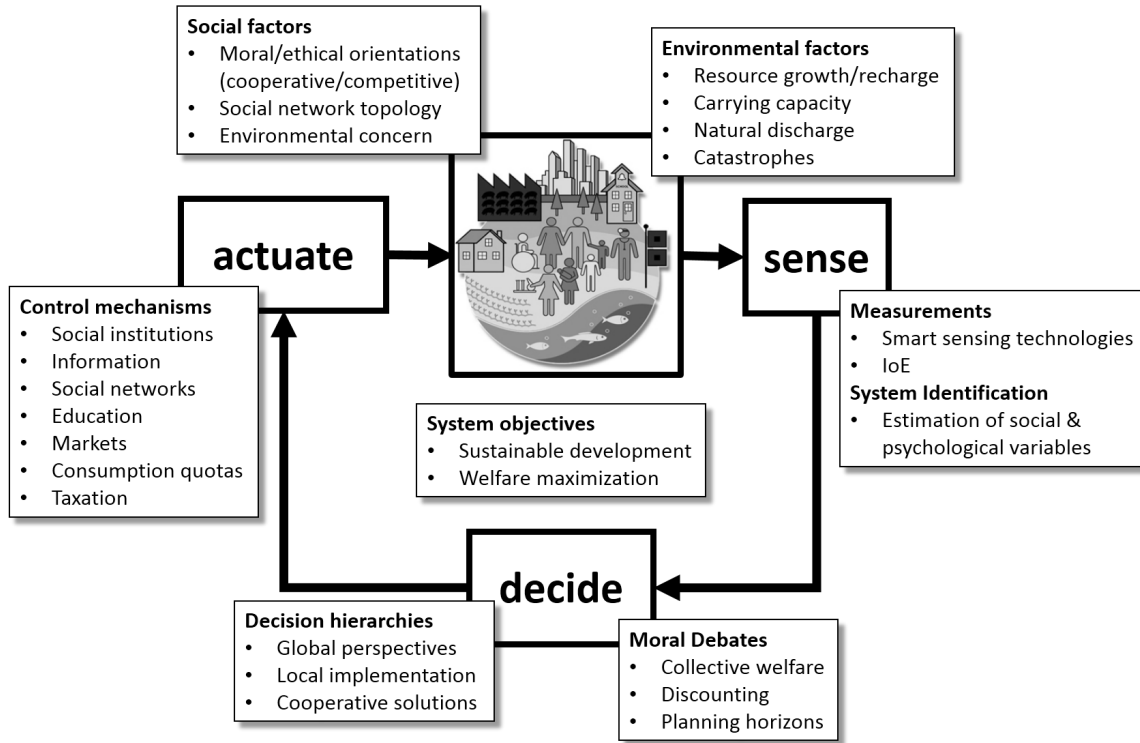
**Social factors**
- Moral/ethical orientations (cooperative/competitive)
- Social network topology
- Environmental concern

**Environmental factors**
- Resource growth/recharge
- Carrying capacity
- Natural discharge
- Catastrophes

actuate

sense

**Control mechanisms**
- Social institutions
- Information
- Social networks
- Education
- Markets
- Consumption quotas
- Taxation

**Measurements**
- Smart sensing technologies
- IoE

**System Identification**
- Estimation of social & psychological variables

**System objectives**
- Sustainable development
- Welfare maximization

decide

**Decision hierarchies**
- Global perspectives
- Local implementation
- Cooperative solutions

**Moral Debates**
- Collective welfare
- Discounting
- Planning horizons